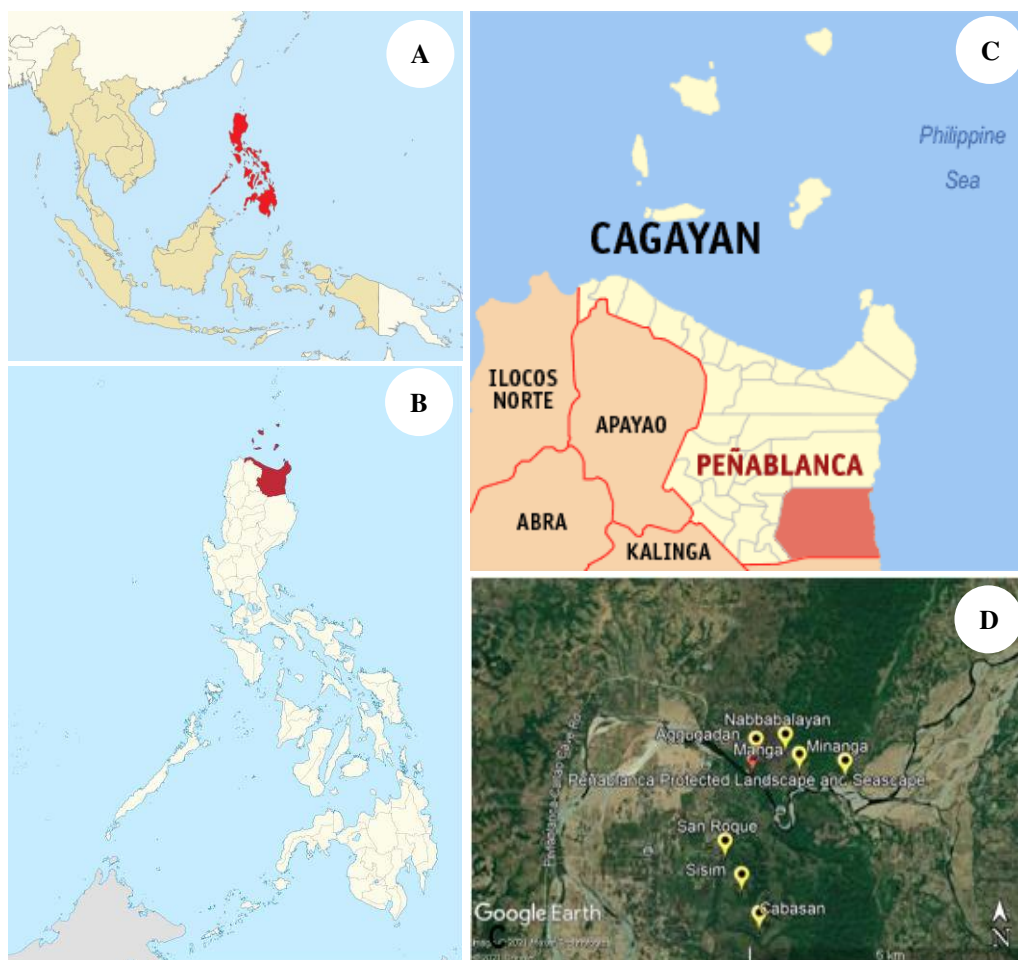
A

C

Philippine Sea

CAGAYAN

ILOCOS NORTE

APAYAO

PEÑABLANCA

ABRA

KALINGA

B

D

Nabbabalayan

Aggugadan

Manga

Minanga

Peñablanca Protected Landscape and Seascape

San Roque

Sisim

Cabasan

Google Earth

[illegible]

5 km

N